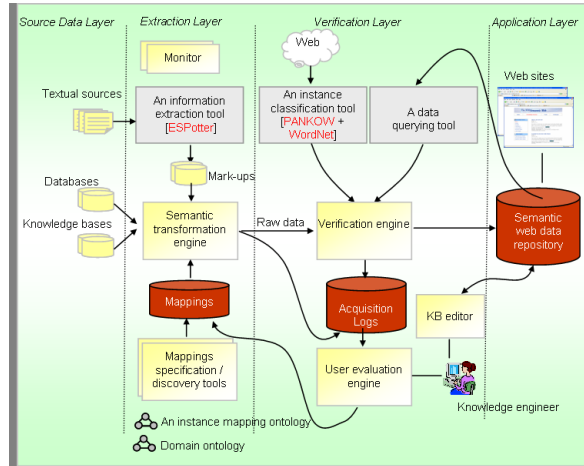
Source Data Layer

Extraction Layer

Verification Layer

Application Layer

Monitor

Web

Textual sources

An information extraction tool [ESPotter]

An instance classification tool [PANKOW + WordNet]

A data querying tool

Web sites

Mark-ups

Databases

Knowledge bases

Semantic transformation engine

Raw data

Verification engine

Semantic web data repository

Mappings

Acquisition Logs

KB editor

Mappings specification / discovery tools

User evaluation engine

Knowledge engineer

An instance mapping ontology

Domain ontology